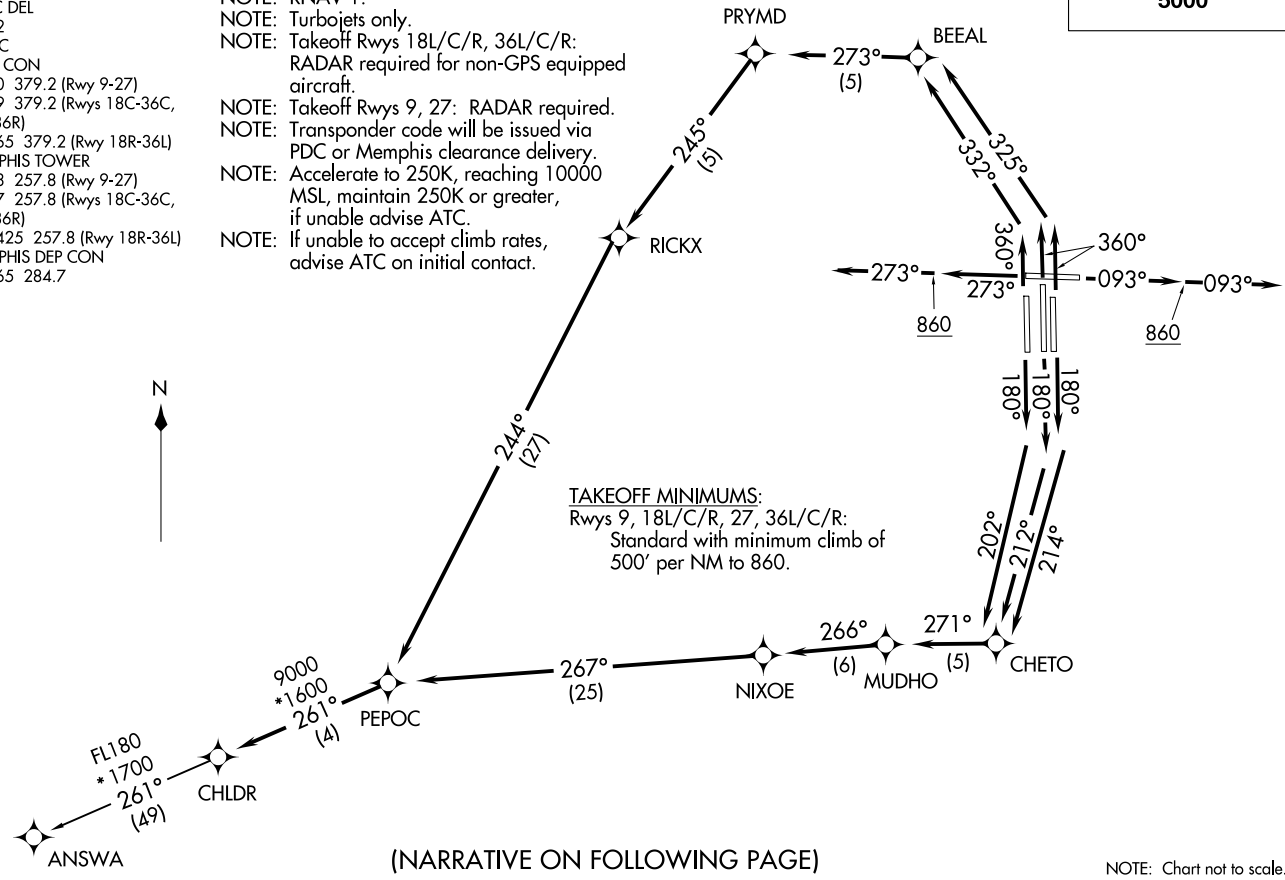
C DEL
2
C
CON
0 379.2 (Rwy 9-27)
9 379.2 (Rwys 18C-36C,
36R)
65 379.2 (Rwy 18R-36L)
PHIS TOWER
3 257.8 (Rwy 9-27)
7 257.8 (Rwys 18C-36C,
36R)
425 257.8 (Rwy 18R-36L)
PHIS DEP CON
65 284.7

NOTE: RNAV 1.
NOTE: Turbojets only.
NOTE: Takeoff Rwys 18L/C/R, 36L/C/R: RADAR required for non-GPS equipped aircraft.
NOTE: Takeoff Rwys 9, 27: RADAR required.
NOTE: Transponder code will be issued via PDC or Memphis clearance delivery.
NOTE: Accelerate to 250K, reaching 10000 MSL, maintain 250K or greater, if unable advise ATC.
NOTE: If unable to accept climb rates, advise ATC on initial contact.

5000

PRYMD
273°
(5)
BEEAL
245°
(5)
332°
325°
RICKX
360°
360°
273°
273°
093°
093°
860
860
180°
180°
180°
N
244°
(27)
TAKEOFF MINIMUMS:
Rwys 9, 18L/C/R, 27, 36L/C/R:
Standard with minimum climb of 500' per NM to 860.
202°
212°
214°
266°
271°
(6)
(5)
MUDHO
CHETO
9000
*1600
261°
(4)
PEPOC
267°
(25)
NIXOE
FL180
*1700
261°
(49)
CHLDR
ANSWA

(NARRATIVE ON FOLLOWING PAGE)

NOTE: Chart not to scale.